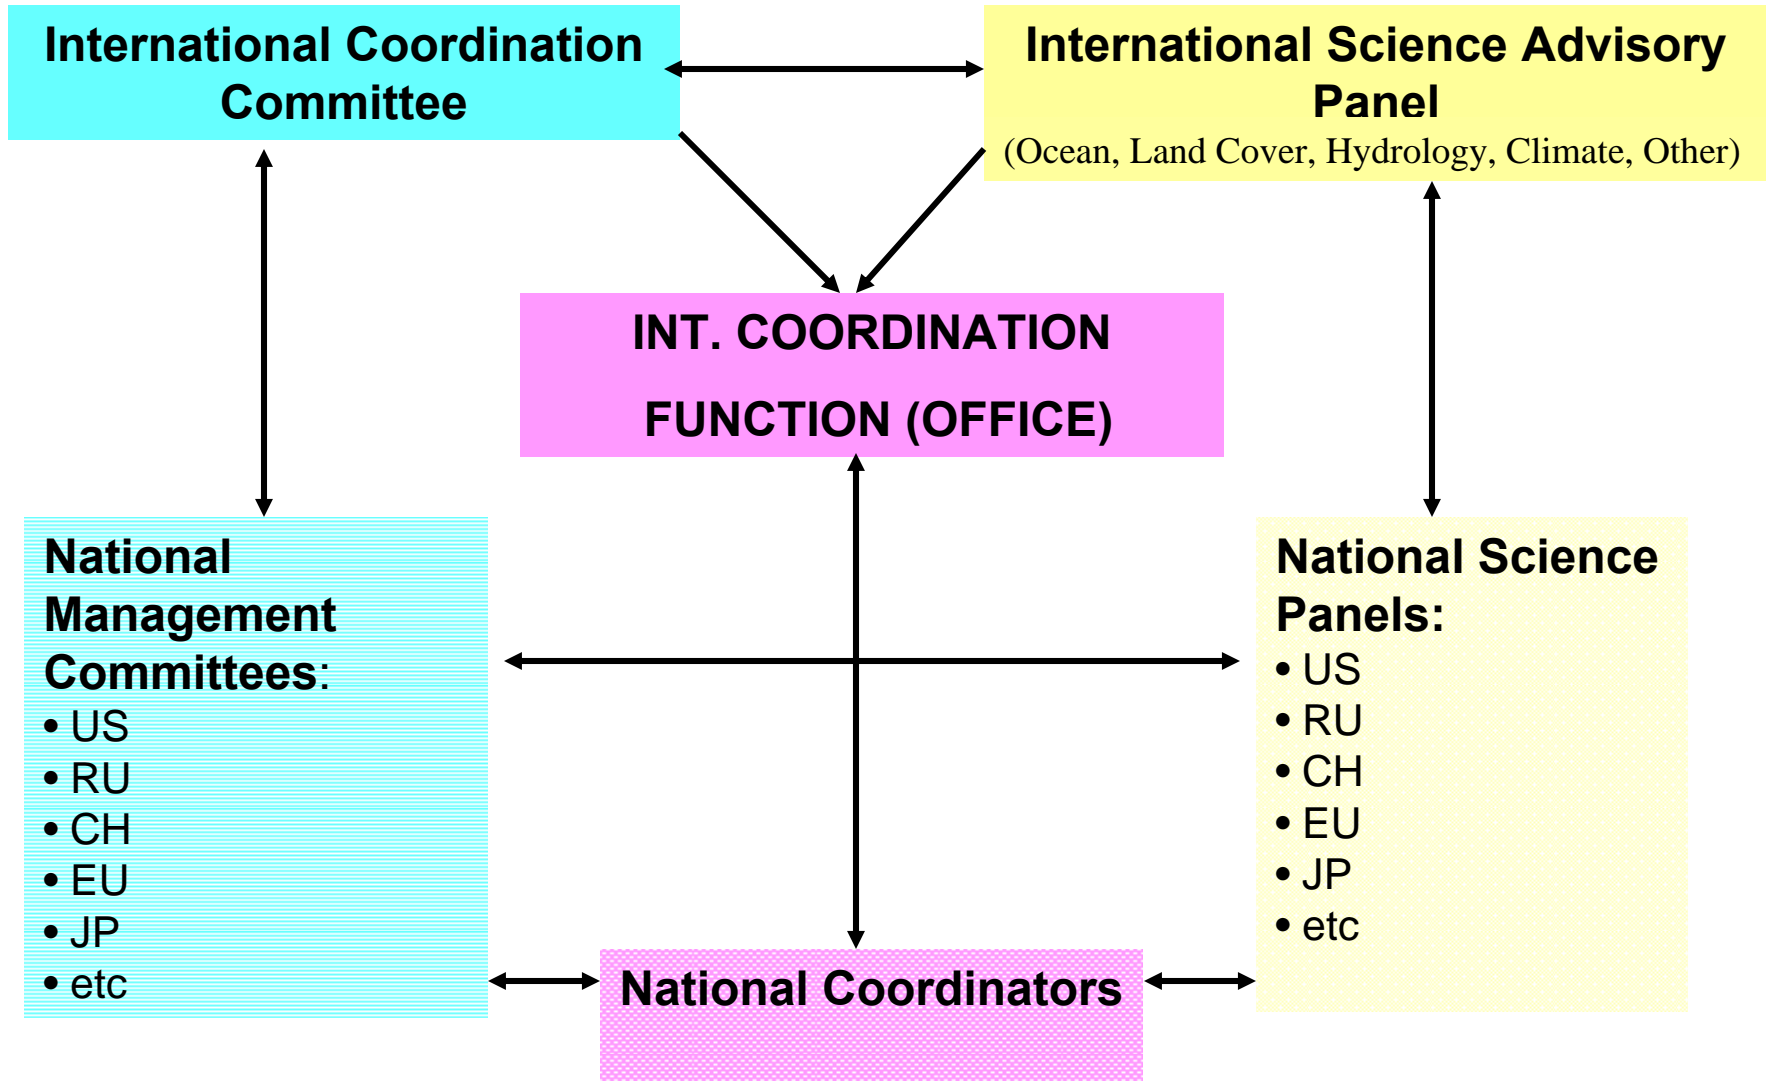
International Coordination Committee

International Science Advisory Panel
(Ocean, Land Cover, Hydrology, Climate, Other)

INT. COORDINATION
FUNCTION (OFFICE)

National Management Committees:
• US
• RU
• CH
• EU
• JP
• etc

National Science Panels:
• US
• RU
• CH
• EU
• JP
• etc

National Coordinators